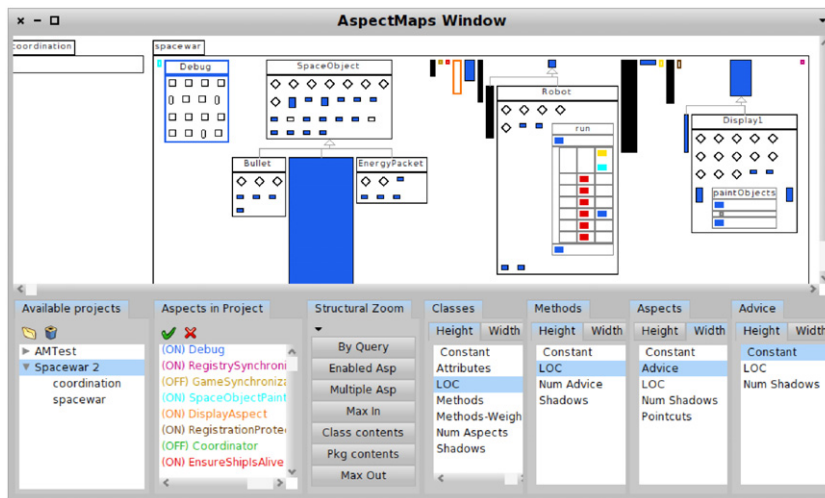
AspectMaps Window

coordination

spacewar

Debug

SpaceObject

Robot

run

Display1

paintObjects

Bullet

EnergyPacket

Available projects

▶ AMTest
▼ Spacewar 2
coordination
spacewar

Aspects in Project

(ON) Debug
(ON) RegistrySynchroni
(OFF) GameSynchroniza
(ON) SpaceObjectPaint
(ON) DisplayAspect
(ON) RegistrationProte
(OFF) Coordinator
(ON) EnsureShipIsAlive

Structural Zoom

By Query
Enabled Asp
Multiple Asp
Max In
Class contents
Pkg contents
Max Out

Classes

Height | Width

Constant
Attributes
LOC
Methods
Methods-Weigh
Num Aspects
Shadows

Methods

Height | Width

Constant
LOC
Num Advice
Shadows

Aspects

Height | Width

Constant
Advice
LOC
Num Shadows
Pointcuts

Advice

Height | Width

Constant
LOC
Num Shadows